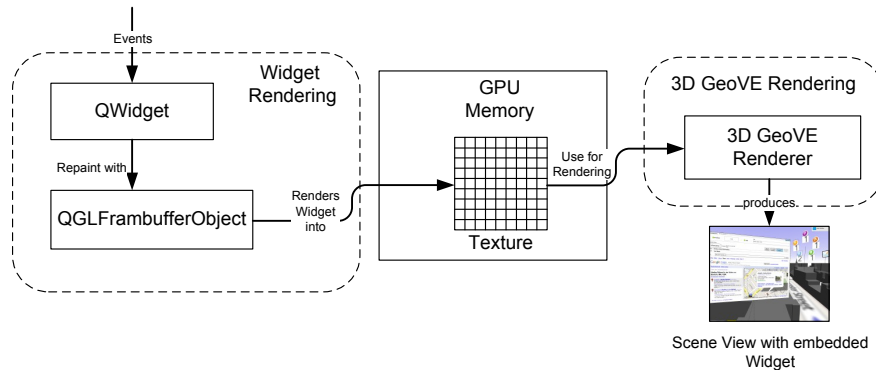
Events

Widget Rendering

QWidget

Repaint with

QGLFrambufferObject

Renders Widget into

GPU Memory

Texture

Use for Rendering

3D GeoVE Rendering

3D GeoVE Renderer

produces

Scene View with embedded Widget